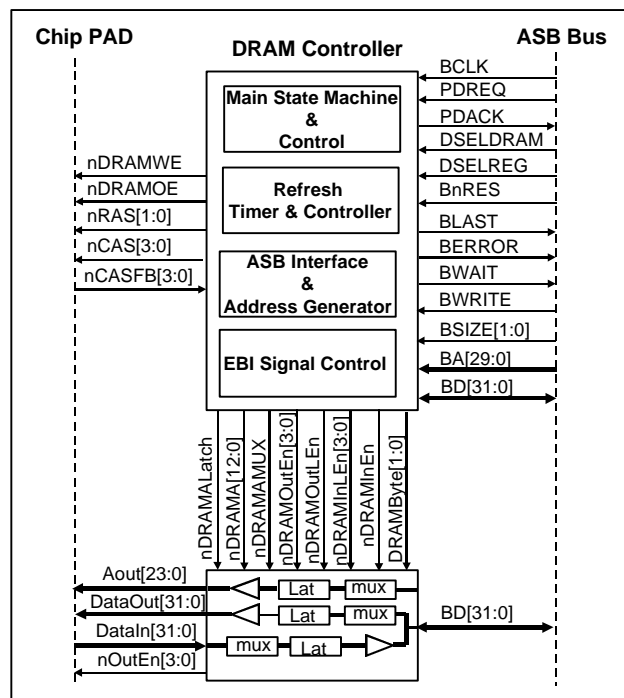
Chip PAD

DRAM Controller

ASB Bus

Main State Machine & Control

Refresh Timer & Controller

ASB Interface & Address Generator

EBI Signal Control

BCLK
PDREQ
PDACK
DSELDRAM
DSELREG
BnRES
BLAST
BERROR
BWAIT
BWRITE
BSIZE[1:0]
BA[29:0]
BD[31:0]

nDRAMWE
nDRAMOE
nRAS[1:0]
nCAS[3:0]
nCASFB[3:0]

nDRAMALatch
nDRAMA[12:0]
nDRAMAMUX
nDRAMOutEn[3:0]
nDRAMOutLEn
nDRAMInLEn[3:0]
nDRAMInEn
DRAMByte[1:0]

Aout[23:0]
DataOut[31:0]
DataIn[31:0]
nOutEn[3:0]

Lat
mux
Lat
mux
mux
Lat

BD[31:0]